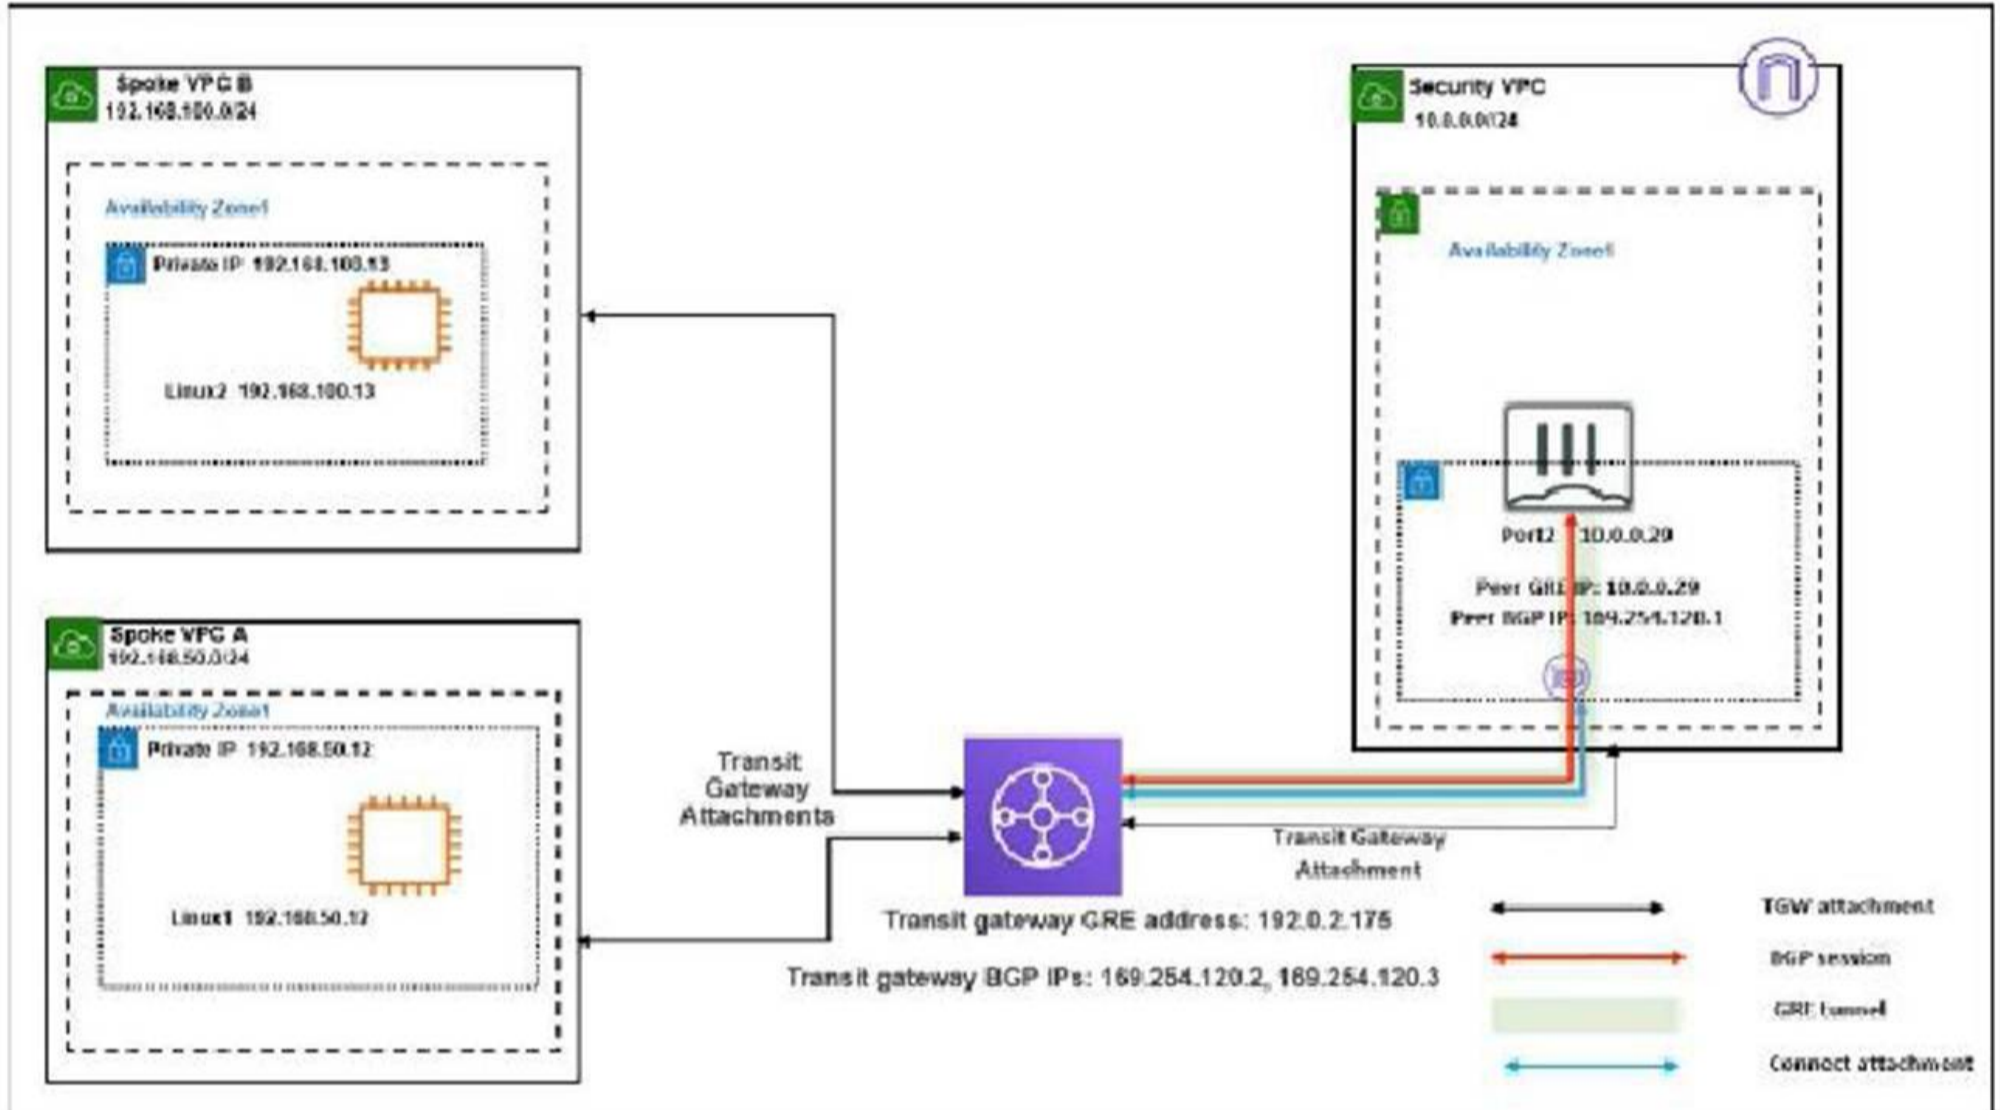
Spoke VPC B
192.168.100.0/24

Availability Zone1

Private IP 192.168.100.13

Linux2 192.168.100.13

Spoke VPC A
192.168.50.0/24

Availability Zone1

Private IP 192.168.50.12

Linux1 192.168.50.12

Security VPC
10.0.0.0/24

Availability Zone1

Port2 10.0.0.29

Peer GRE IP: 10.0.0.29
Peer BGP IP: 169.254.120.1

Transit Gateway Attachments

Transit Gateway Attachment

Transit gateway GRE address: 192.0.2.175

Transit gateway BGP IPs: 169.254.120.2, 169.254.120.3

TGW attachment

BGP session

GRE tunnel

Connect attachment